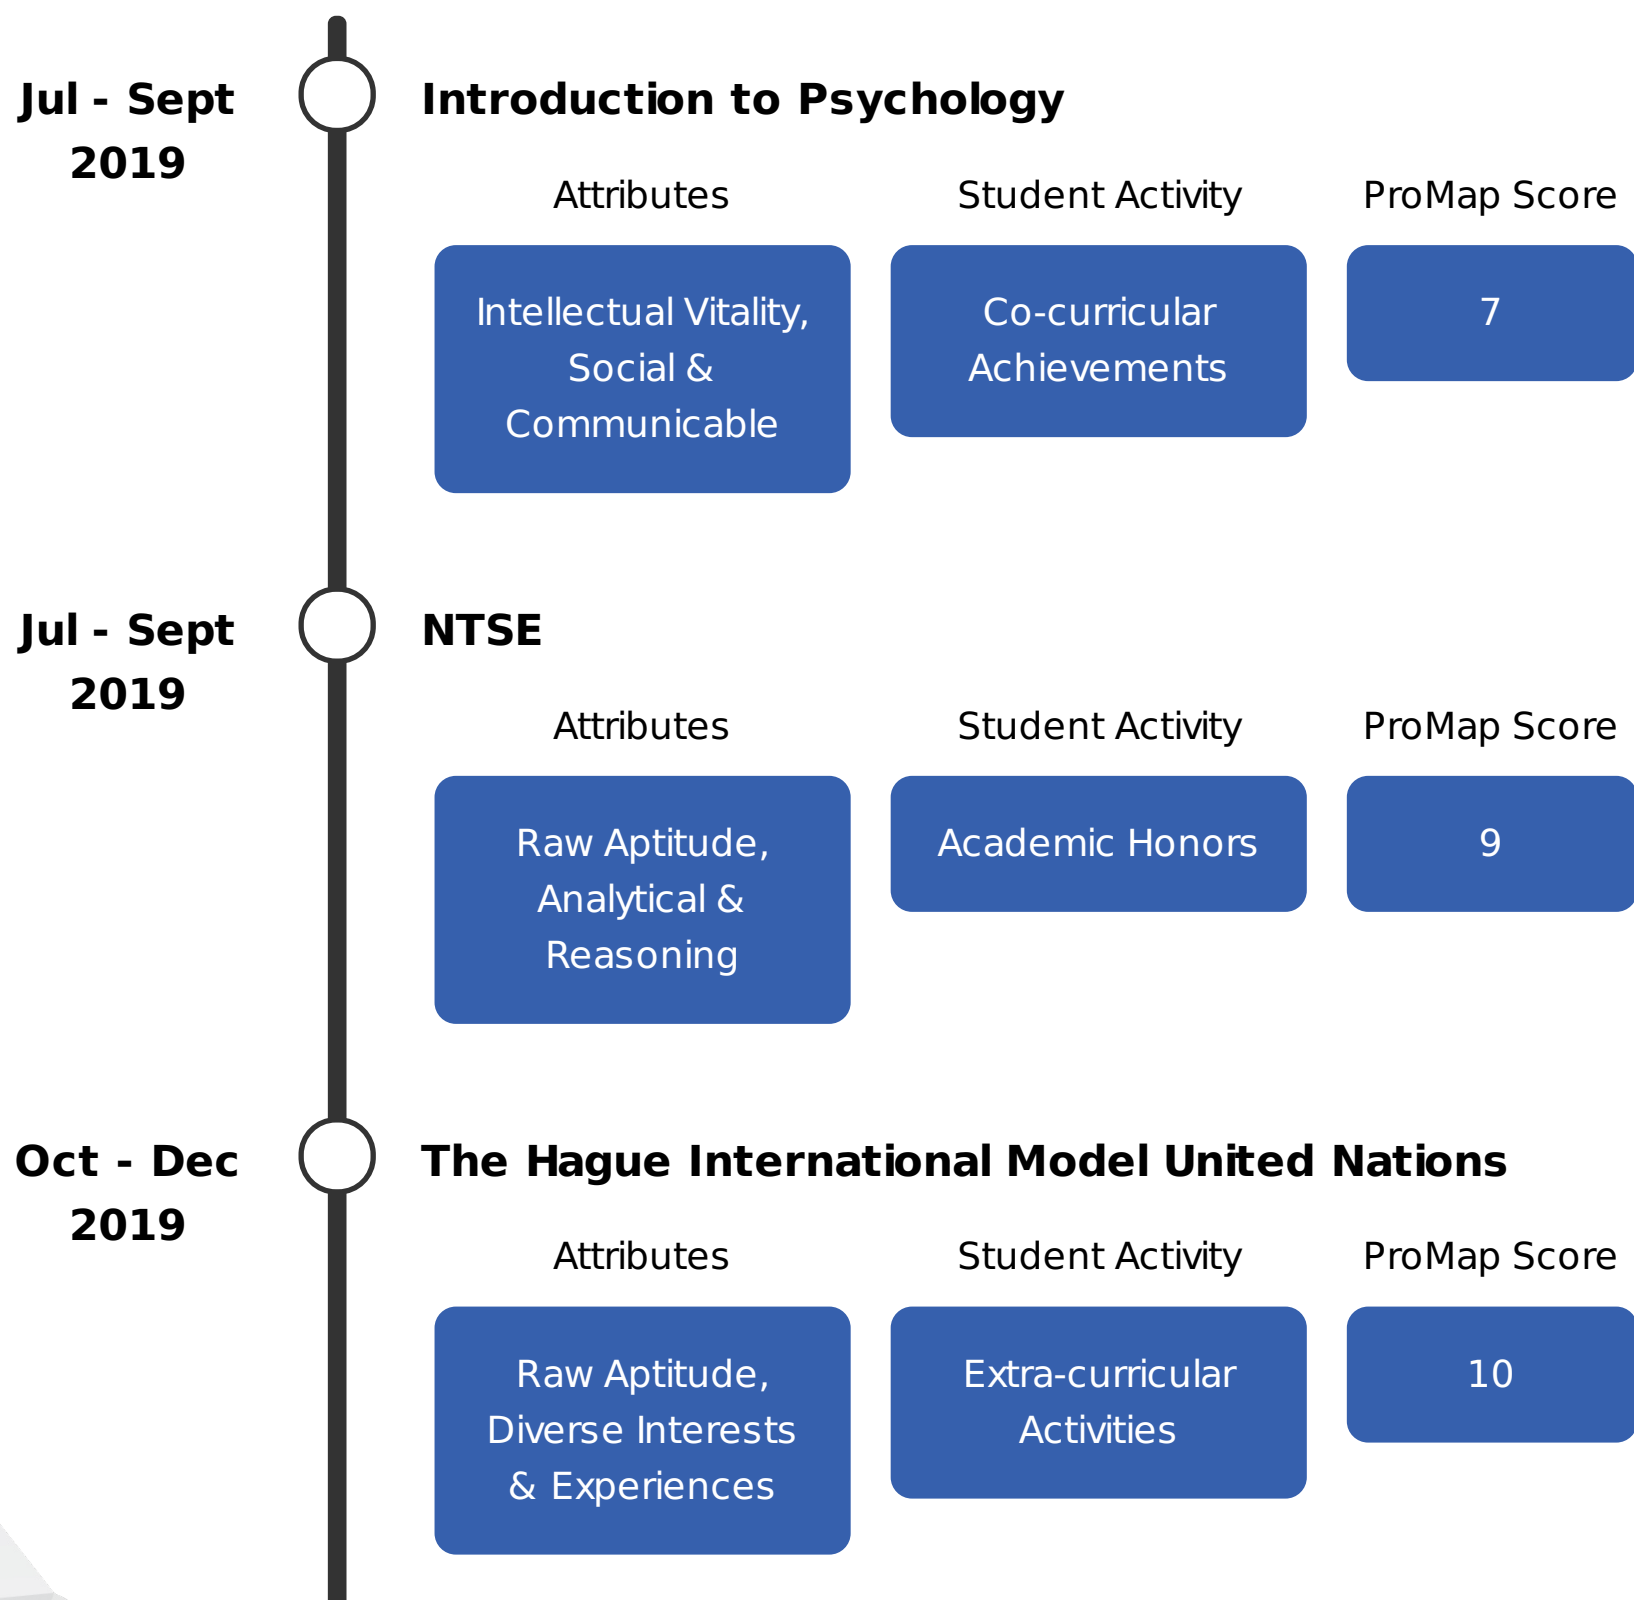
Jul - Sept 2019

Introduction to Psychology

Attributes

Student Activity

ProMap Score

Intellectual Vitality, Social & Communicable

Co-curricular Achievements

7

Jul - Sept 2019

NTSE

Attributes

Student Activity

ProMap Score

Raw Aptitude, Analytical & Reasoning

Academic Honors

9

Oct - Dec 2019

The Hague International Model United Nations

Attributes

Student Activity

ProMap Score

Raw Aptitude, Diverse Interests & Experiences

Extra-curricular Activities

10